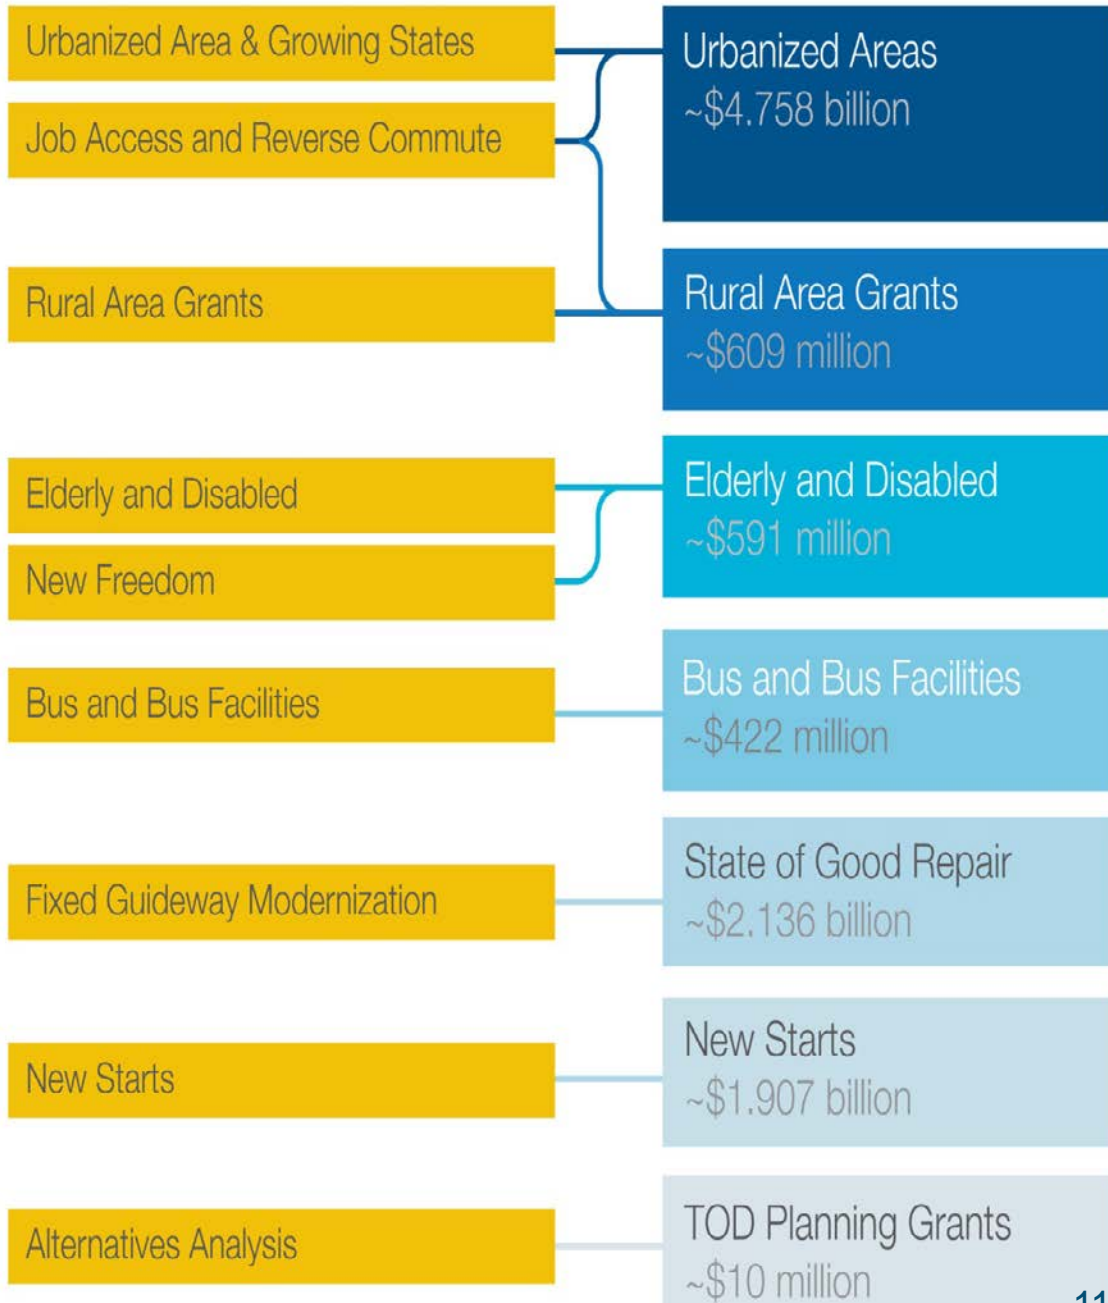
Urbanized Area & Growing States

Job Access and Reverse Commute

Rural Area Grants

Elderly and Disabled

New Freedom

Bus and Bus Facilities

Fixed Guideway Modernization

New Starts

Alternatives Analysis

Urbanized Areas
~$4.758 billion

Rural Area Grants
~$609 million

Elderly and Disabled
~$591 million

Bus and Bus Facilities
~$422 million

State of Good Repair
~$2.136 billion

New Starts
~$1.907 billion

TOD Planning Grants
~$10 million

11